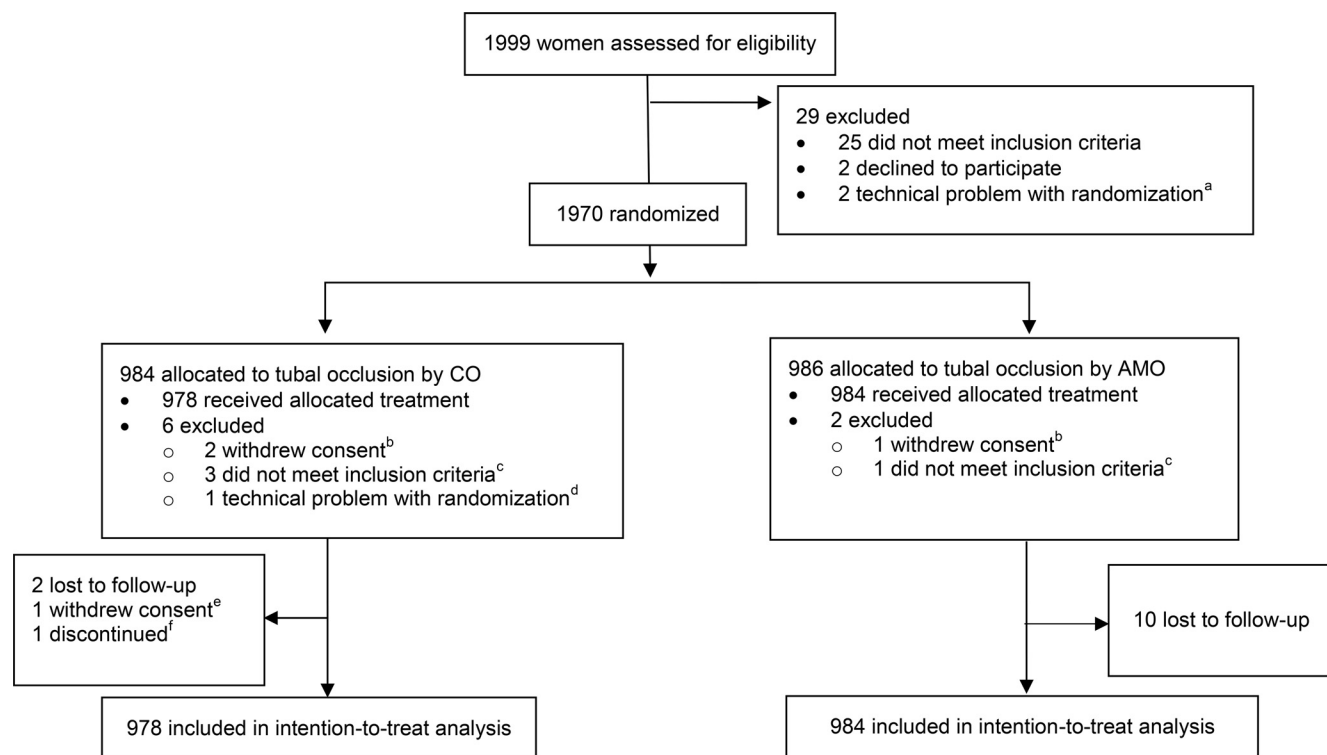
1999 women assessed for eligibility

29 excluded
- 25 did not meet inclusion criteria
- 2 declined to participate
- 2 technical problem with randomization$^{a}$

1970 randomized

984 allocated to tubal occlusion by CO
- 978 received allocated treatment
- 6 excluded
  - 2 withdrew consent$^{b}$
  - 3 did not meet inclusion criteria$^{c}$
  - 1 technical problem with randomization$^{d}$

2 lost to follow-up
1 withdrew consent$^{e}$
1 discontinued$^{f}$

978 included in intention-to-treat analysis

986 allocated to tubal occlusion by AMO
- 984 received allocated treatment
- 2 excluded
  - 1 withdrew consent$^{b}$
  - 1 did not meet inclusion criteria$^{c}$

10 lost to follow-up

984 included in intention-to-treat analysis